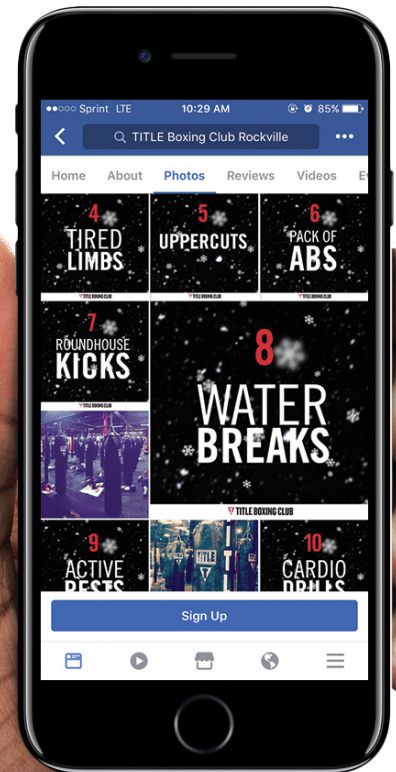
●●●○○ Sprint LTE 10:29 AM 85%

TITLE Boxing Club Rockville

Home About Photos Reviews Videos Ev

4 TIRED LIMBS
TITLE BOXING CLUB

5 UPPERCUTS
TITLE BOXING CLUB

6 PACK OF ABS
TITLE BOXING CLUB

7 ROUNDHOUSE KICKS
TITLE BOXING CLUB

8 WATER BREAKS
TITLE BOXING CLUB

TITLE

9 ACTIVE RESTS

10 CARDIO DRILLS

Sign Up